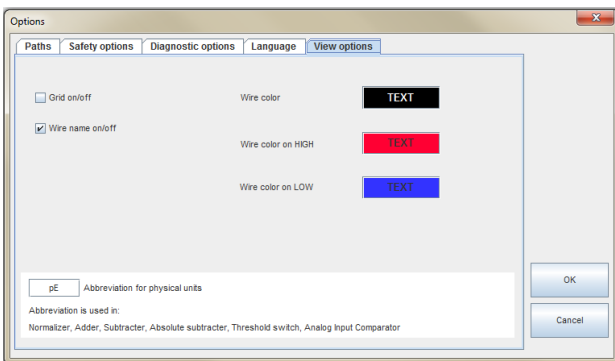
Options

Paths | Safety options | Diagnostic options | Language | View options

Grid on/off

Wire name on/off

Wire color
TEXT

Wire color on HIGH
TEXT

Wire color on LOW
TEXT

pE
Abbreviation for physical units

Abbreviation is used in:
Normalizer, Adder, Subtracter, Absolute subtracter, Threshold switch, Analog Input Comparator

OK

Cancel